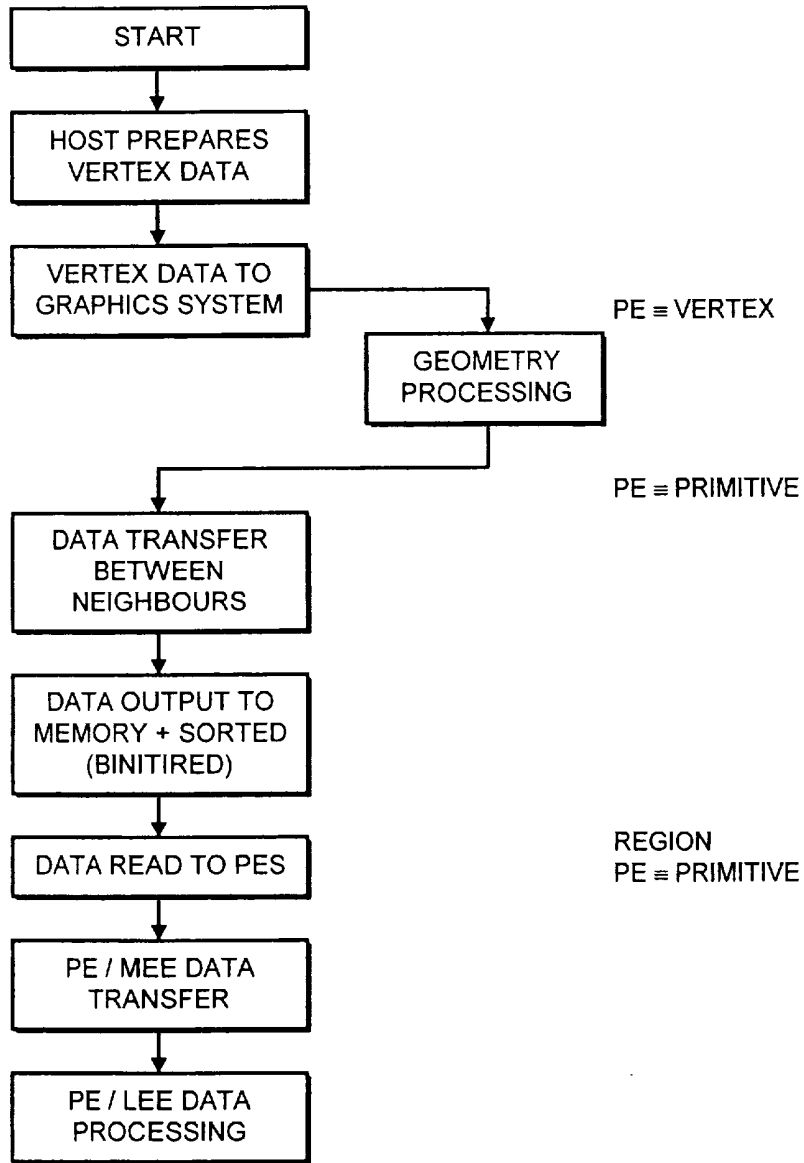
START

HOST PREPARES VERTEX DATA

VERTEX DATA TO GRAPHICS SYSTEM

PE ≡ VERTEX

GEOMETRY PROCESSING

PE ≡ PRIMITIVE

DATA TRANSFER BETWEEN NEIGHBOURS

DATA OUTPUT TO MEMORY + SORTED (BINITIRED)

DATA READ TO PES

REGION
PE ≡ PRIMITIVE

PE / MEE DATA TRANSFER

PE / LEE DATA PROCESSING